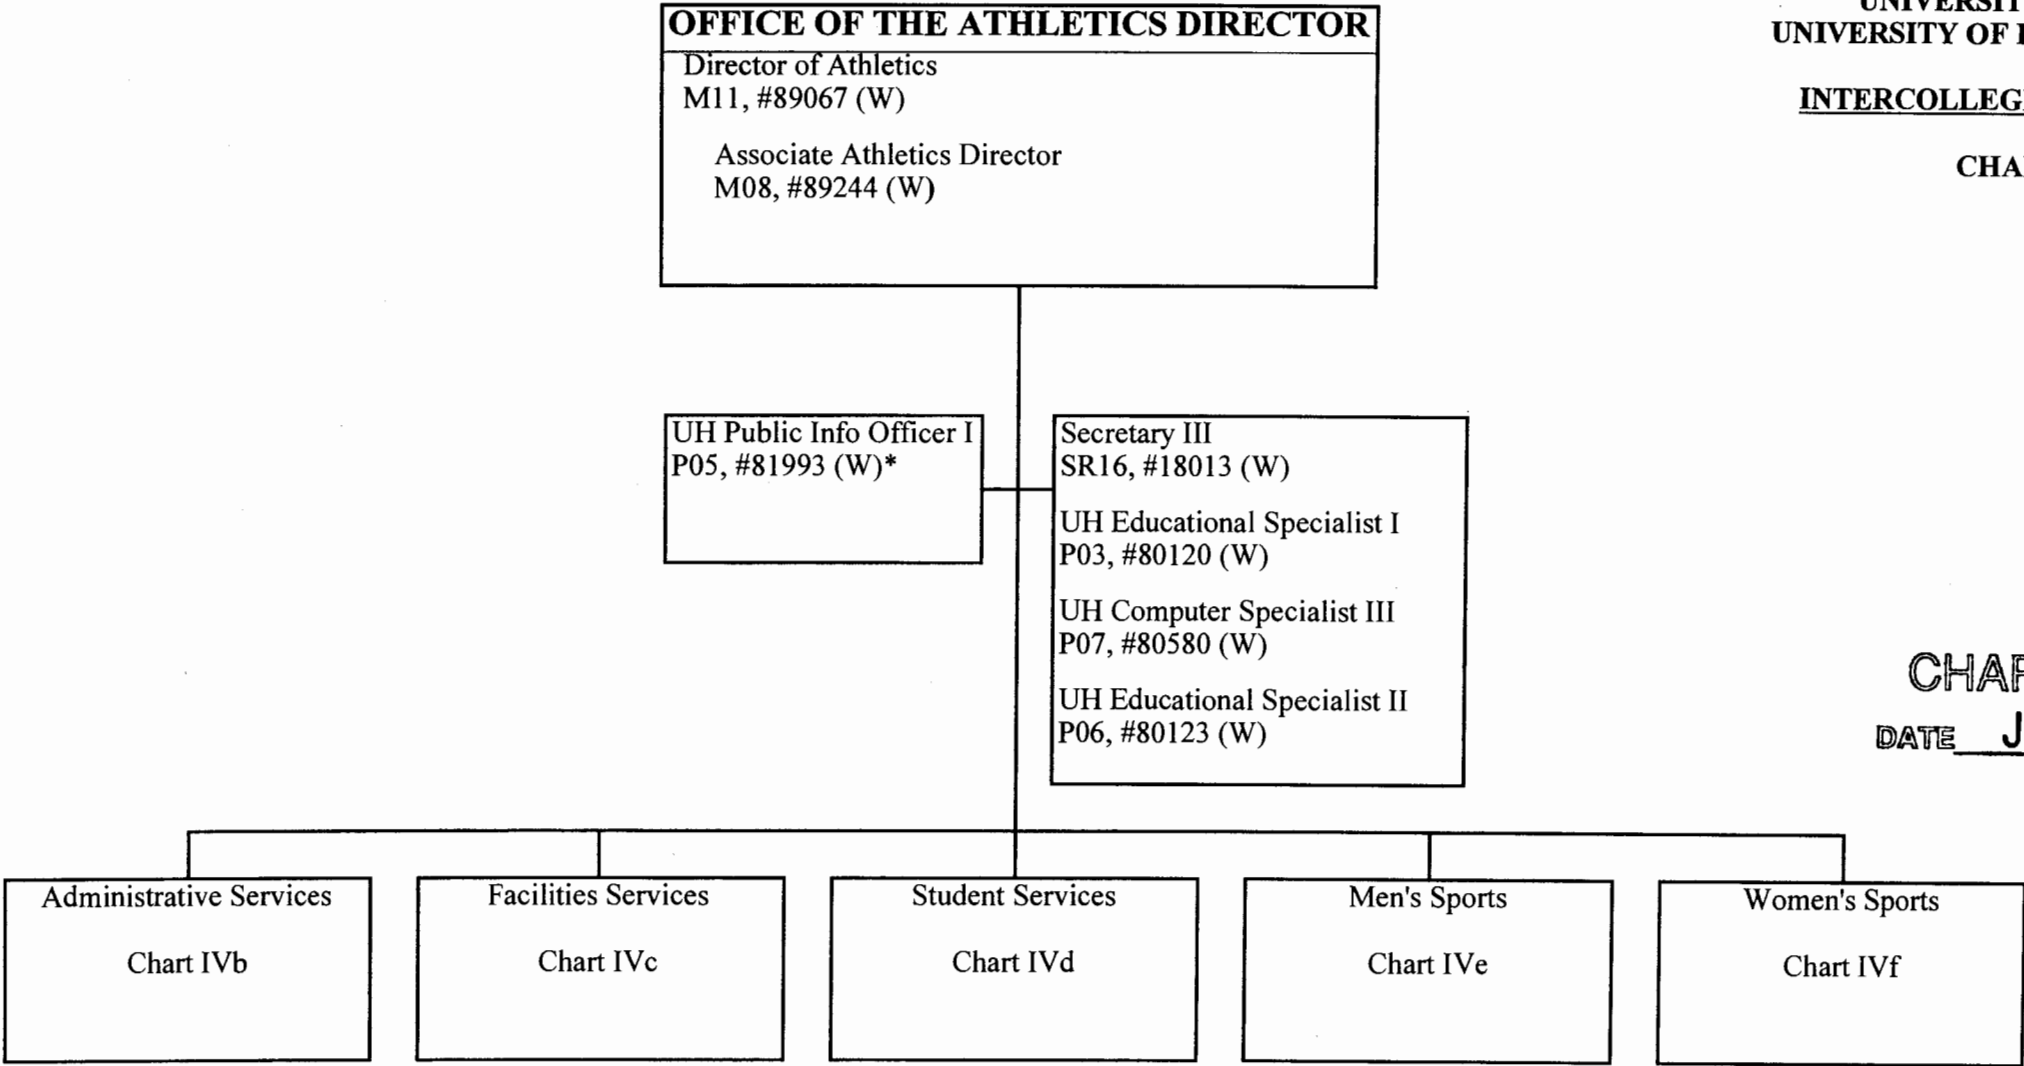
UNIVERSIT
UNIVERSITY OF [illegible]

INTERCOLLEG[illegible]

CHA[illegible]

OFFICE OF THE ATHLETICS DIRECTOR
Director of Athletics
M11, #89067 (W)

Associate Athletics Director
M08, #89244 (W)

UH Public Info Officer I
P05, #81993 (W)*

Secretary III
SR16, #18013 (W)

UH Educational Specialist I
P03, #80120 (W)

UH Computer Specialist III
P07, #80580 (W)

UH Educational Specialist II
P06, #80123 (W)

CHA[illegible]

DATE J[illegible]

Administrative Services

Chart IVb

Facilities Services

Chart IVc

Student Services

Chart IVd

Men's Sports

Chart IVe

Women's Sports

Chart IVf